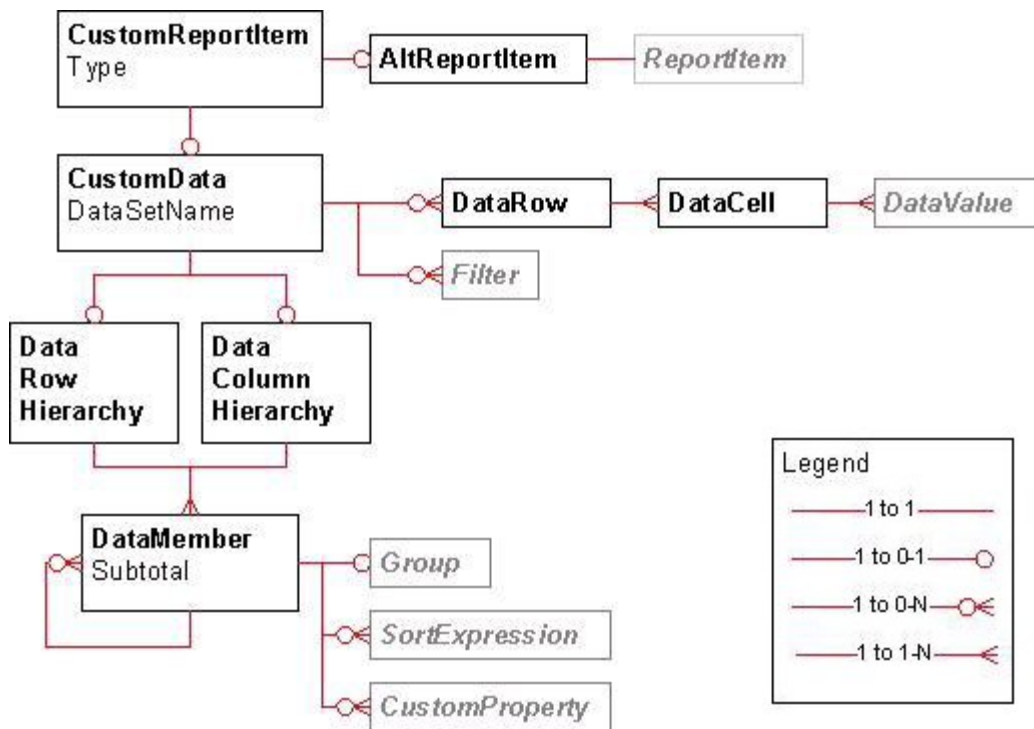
CustomReportItem
Type

AltReportItem

ReportItem

CustomData
DataSetName

DataRow

DataCell

DataValue

Filter

Data Row Hierarchy

Data Column Hierarchy

DataMember
Subtotal

Group

SortExpression

CustomProperty

Legend
1 to 1
1 to 0-1
1 to 0-N
1 to 1-N